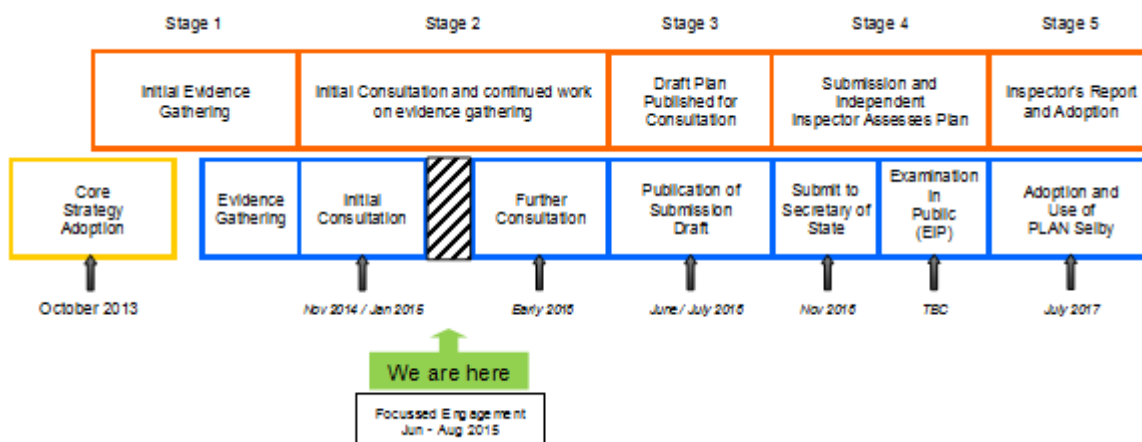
Stage 1

Stage 2

Stage 3

Stage 4

Stage 5

Initial Evidence Gathering

Initial Consultation and continued work on evidence gathering

Draft Plan Published for Consultation

Submission and Independent Inspector Assesses Plan

Inspector's Report and Adoption

Core Strategy Adoption

October 2013

Evidence Gathering

Initial Consultation

Nov 2014 / Jan 2015

Further Consultation

Early 2016

Publication of Submission Draft

June / July 2016

Submit to Secretary of State

Nov 2016

Examination in Public (EIP)

TBC

Adoption and Use of PLAN Selby

July 2017

We are here

Focussed Engagement
Jun - Aug 2015